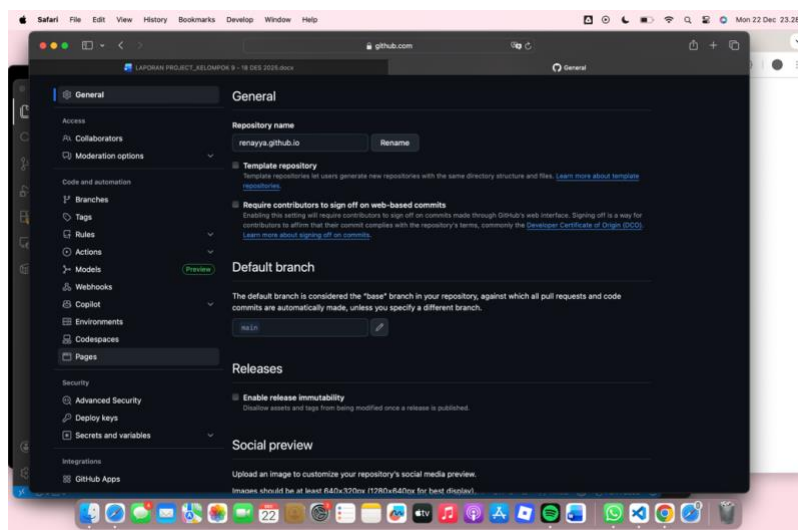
Safari File Edit View History Bookmarks Develop Window Help

Mon 22 Dec 23.28

github.com

LAPORAN PROJECT_KELOMPOK 9 - 18 DES 2025.docx

General

General

Access

Collaborators

Moderation options

Code and automation

Branches

Tags

Rules

Actions

Models Preview

Webhooks

Copilot

Environments

Codespaces

Pages

Security

Advanced Security

Deploy keys

Secrets and variables

Integrations

GitHub Apps

General

Repository name

renayya.github.io

Rename

Template repository

Template repositories let users generate new repositories with the same directory structure and files. Learn more about template repositories.

Require contributors to sign off on web-based commits

Enabling this setting will require contributors to sign off on commits made through GitHub's web interface. Signing off is a way for contributors to affirm that their commit complies with the repository's terms, commonly the Developer Certificate of Origin (DCO). Learn more about signing off on commits.

Default branch

The default branch is considered the "base" branch in your repository, against which all pull requests and code commits are automatically made, unless you specify a different branch.

main

Releases

Enable release immutability

Disallow assets and tags from being modified once a release is published.

Social preview

Upload an image to customize your repository's social media preview.

Images should be at least 640x320px (1280x640px for best display).

22